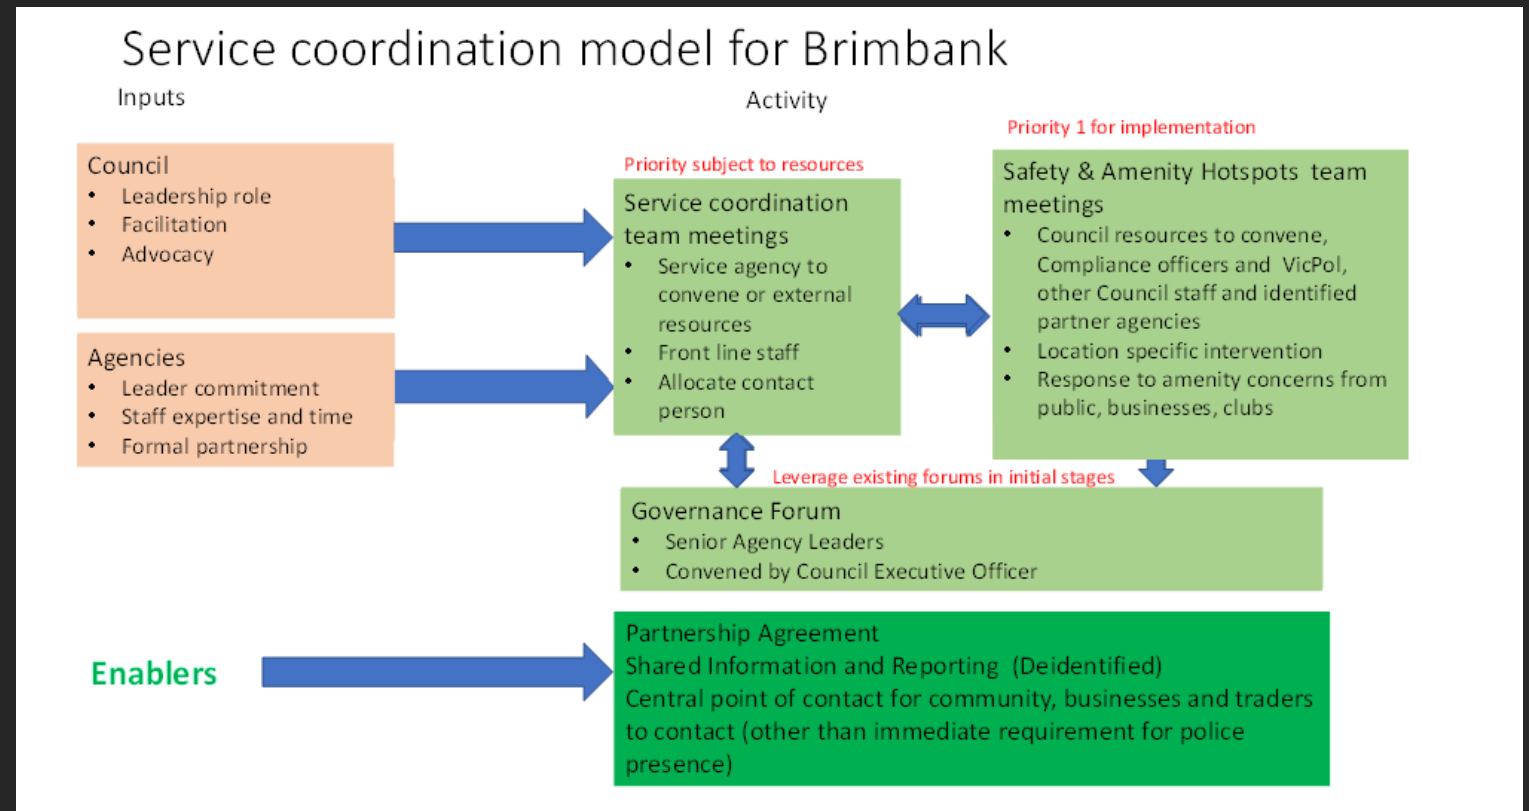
Service coordination model for Brimbank

Inputs

Activity

Council
- Leadership role
- Facilitation
- Advocacy

Agencies
- Leader commitment
- Staff expertise and time
- Formal partnership

Priority subject to resources

Service coordination team meetings
- Service agency to convene or external resources
- Front line staff
- Allocate contact person

Priority 1 for implementation

Safety & Amenity Hotspots team meetings
- Council resources to convene, Compliance officers and VicPol, other Council staff and identified partner agencies
- Location specific intervention
- Response to amenity concerns from public, businesses, clubs

Leverage existing forums in initial stages

Governance Forum
- Senior Agency Leaders
- Convened by Council Executive Officer

Enablers

Partnership Agreement
Shared Information and Reporting (Deidentified)
Central point of contact for community, businesses and traders to contact (other than immediate requirement for police presence)